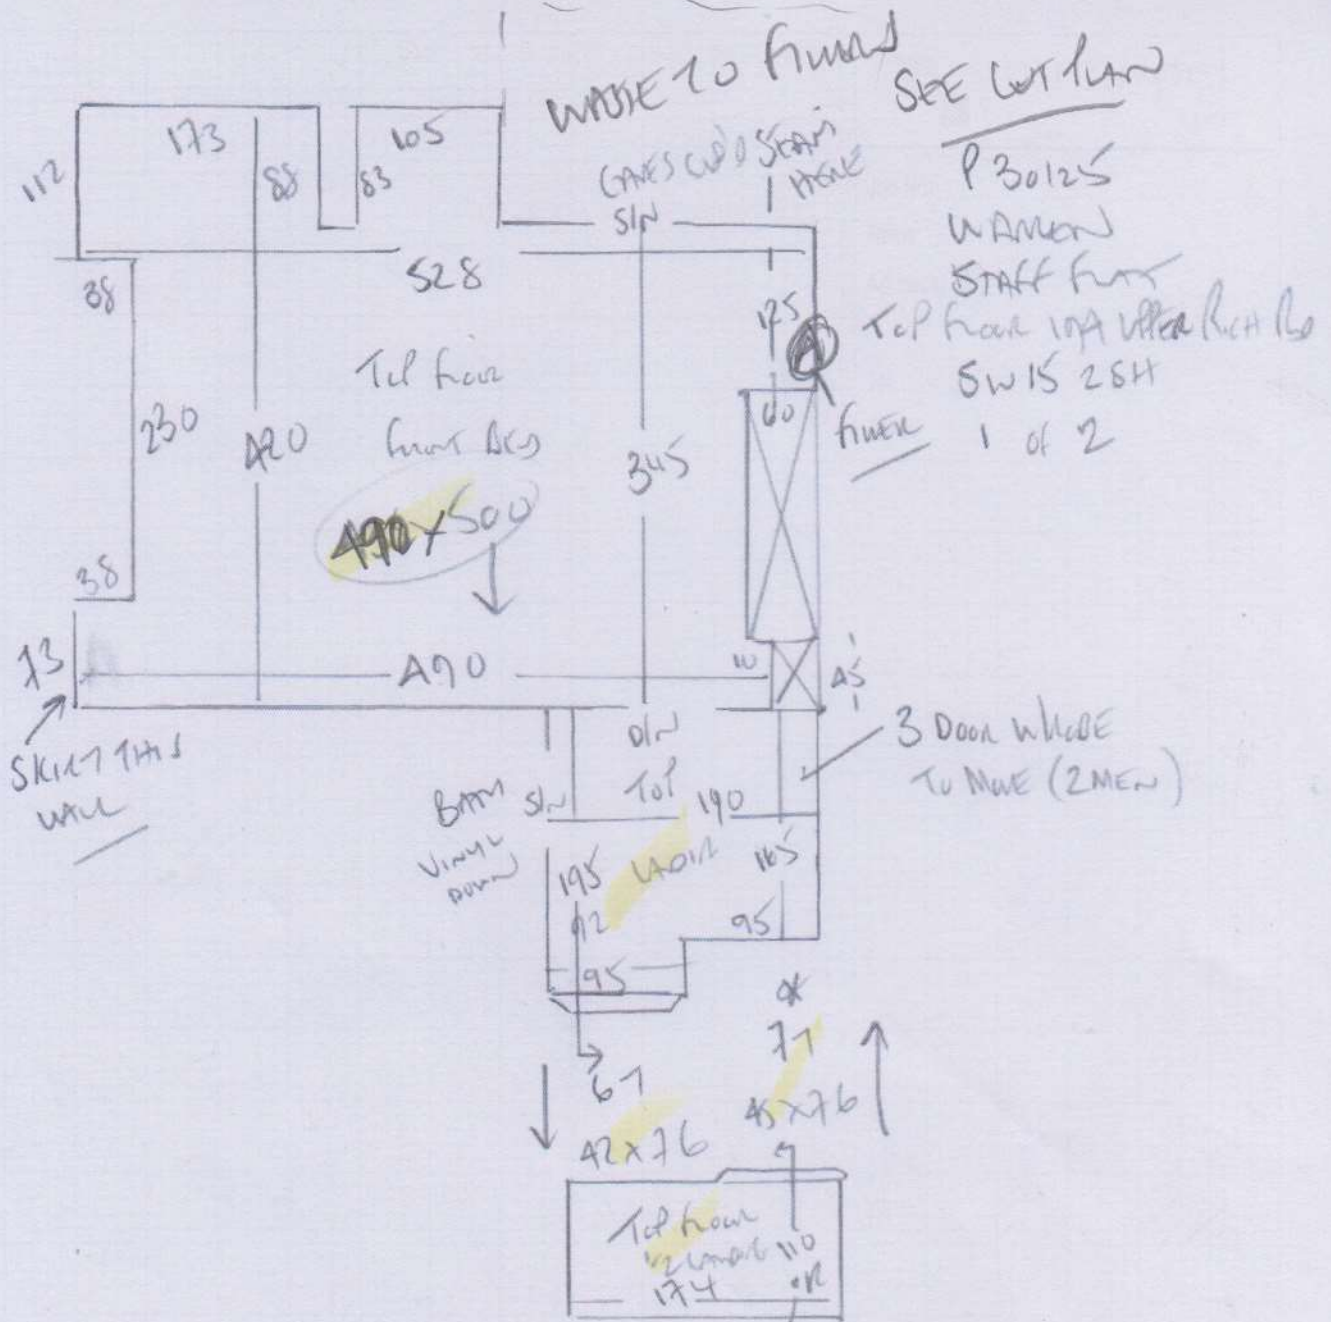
WASTE TO FINISH

SEE CUT PLAN

P 30125
WATSON
STAFF FLAT
TOP FLOOR 10A UPPER RICH RD
SW15 2SH
1 of 2

173
105
112
88
83
GAPS W/O STEAM
HOME
S/N
528
38
125
FITTER
TOP FLOOR
FRONT BED
230
420
345
60
490 X 500
38
13
490
10
45
SKIRT THIS WALL
D/N
TOP
3 DOOR W/ROBE TO MOVE (2 MEN)
BATH
VINYL
DOWN
S/N
190
195
LANDING
165
92
95
95
OK
77
67
42x76
45x76
TOP FLOOR
1/2 LANDING
110
174
OK